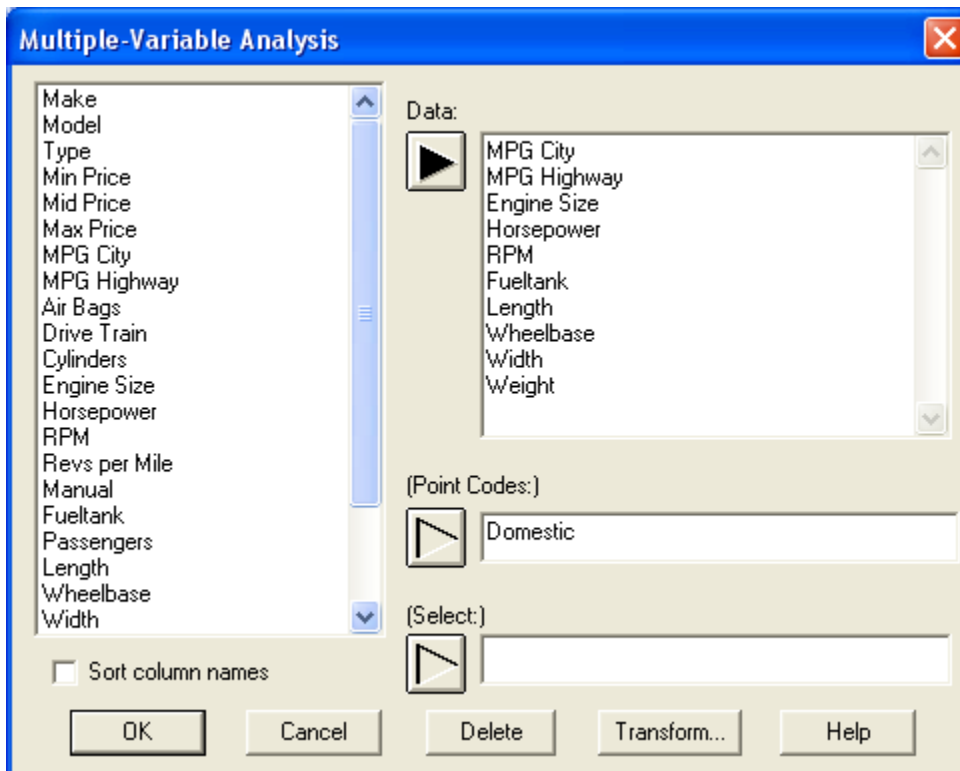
Multiple-Variable Analysis

Make
Model
Type
Min Price
Mid Price
Max Price
MPG City
MPG Highway
Air Bags
Drive Train
Cylinders
Engine Size
Horsepower
RPM
Revs per Mile
Manual
Fueltank
Passengers
Length
Wheelbase
Width

Sort column names

Data:

MPG City
MPG Highway
Engine Size
Horsepower
RPM
Fueltank
Length
Wheelbase
Width
Weight

(Point Codes:)

Domestic

(Select:)

OK
Cancel
Delete
Transform...
Help